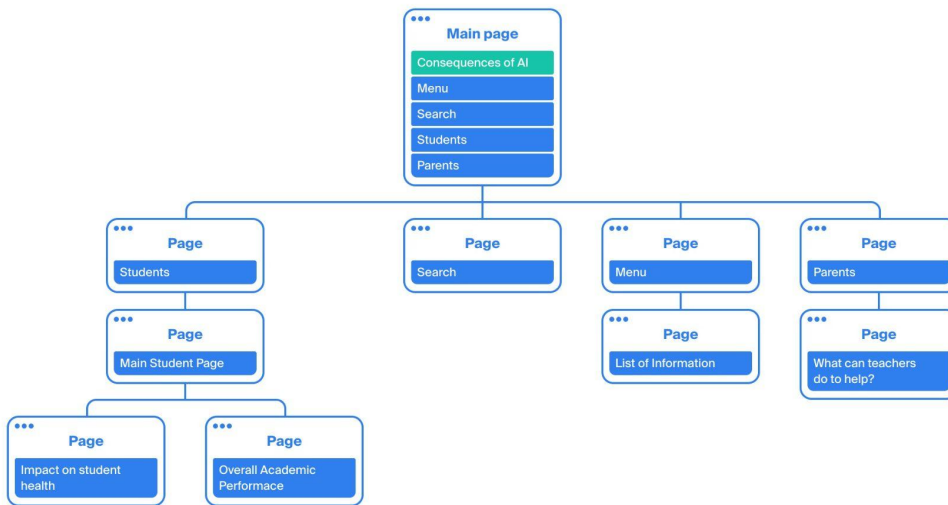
Main page

Consequences of AI

Menu

Search

Students

Parents

Page

Students

Page

Search

Page

Menu

Page

Parents

Page

Main Student Page

Page

List of Information

Page

What can teachers do to help?

Page

Impact on student health

Page

Overall Academic Performace